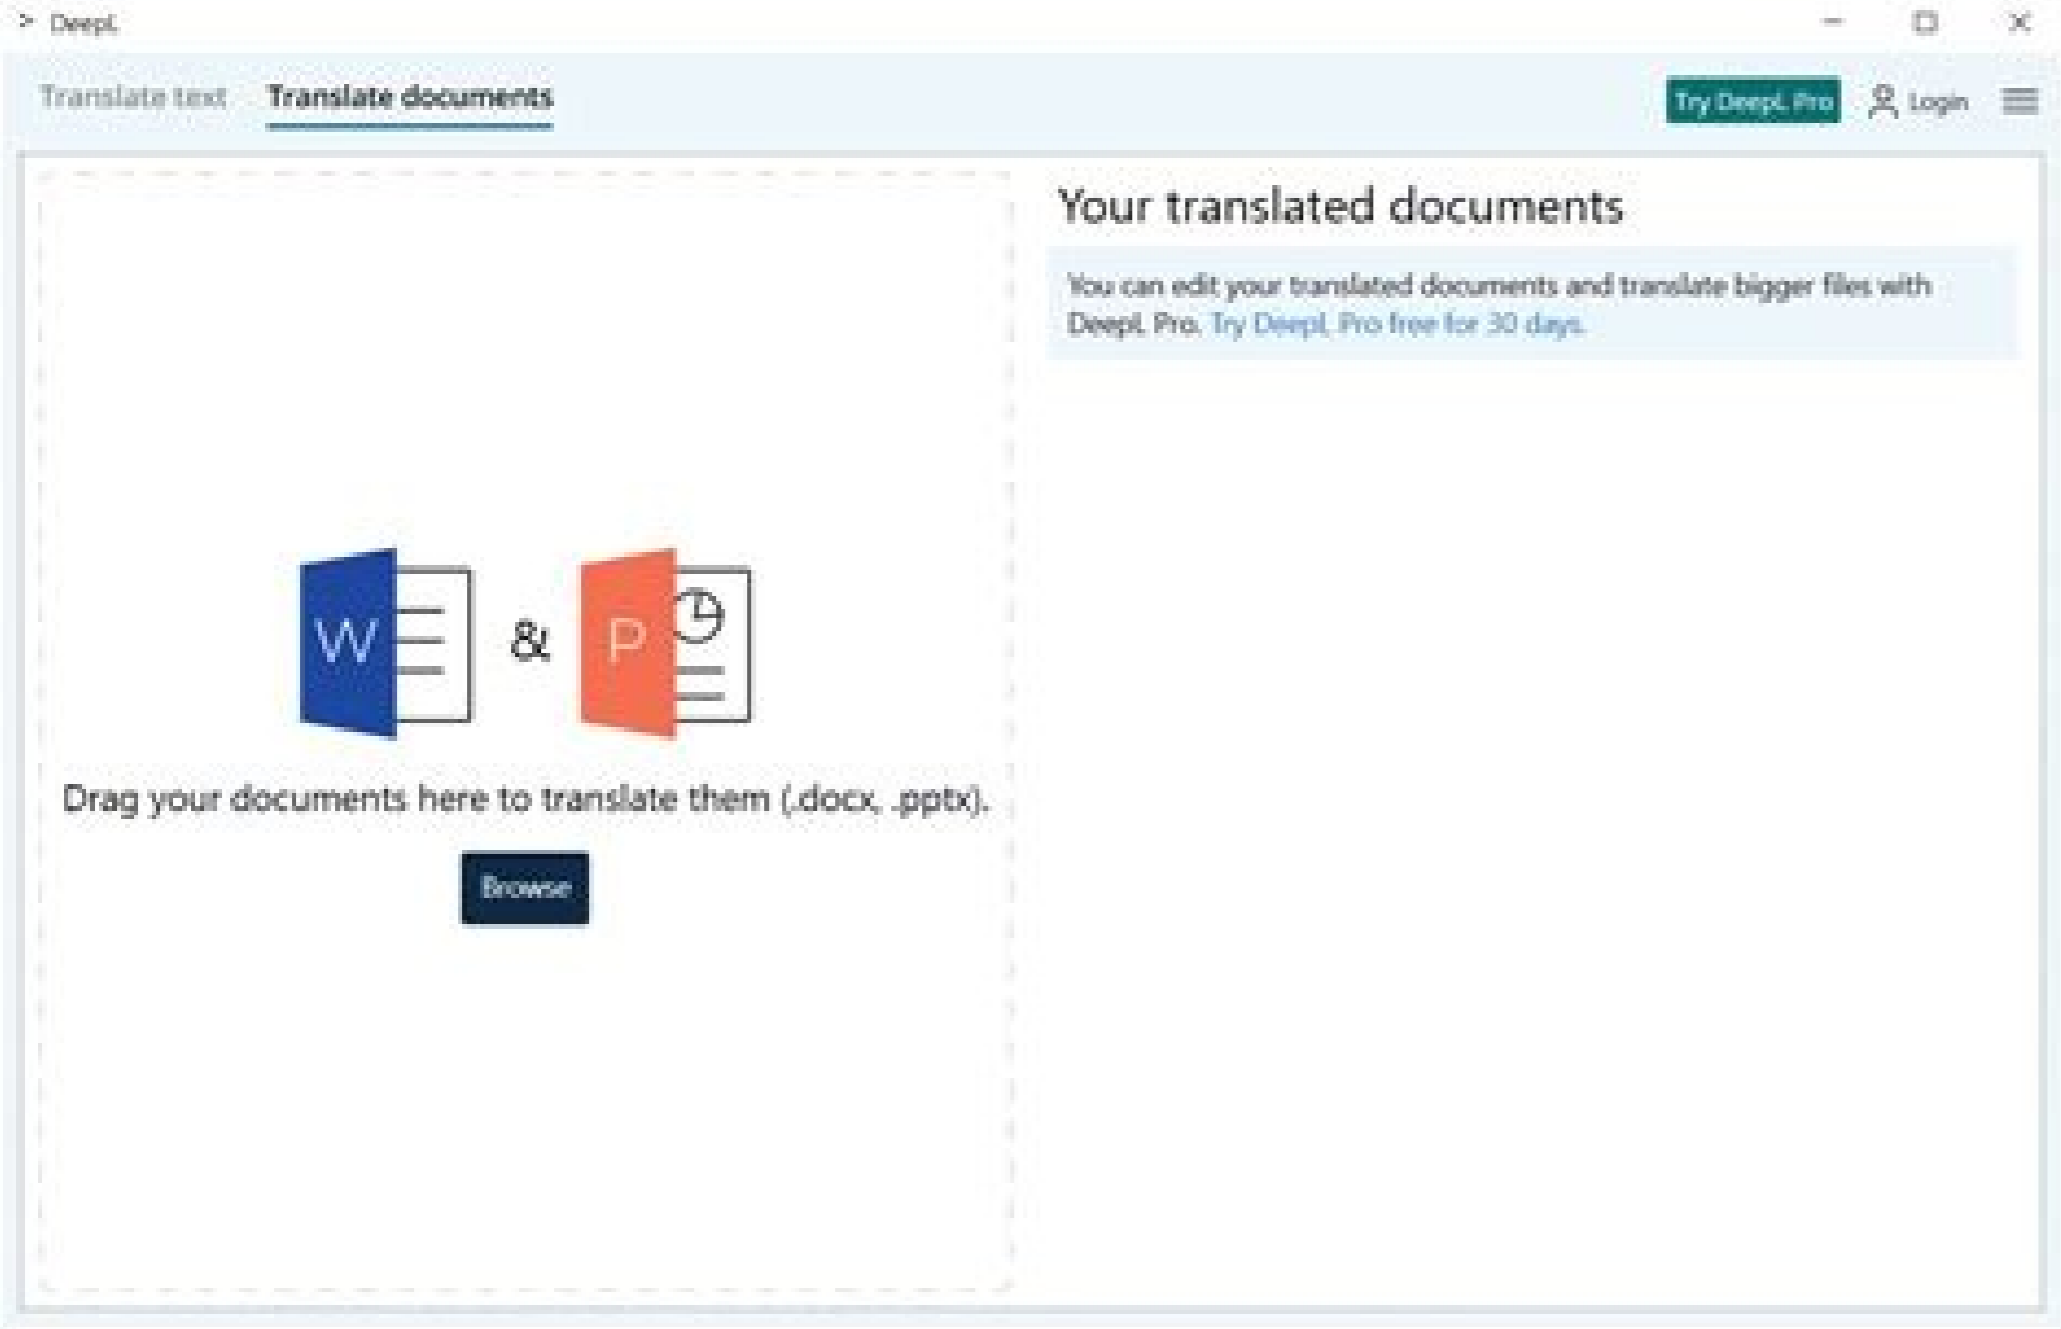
DeepL

Translate text Translate documents

Try DeepL Pro Login

W & P

Drag your documents here to translate them (.docx, .pptx).

Browse

Your translated documents

You can edit your translated documents and translate bigger files with DeepL Pro. Try DeepL Pro free for 30 days.